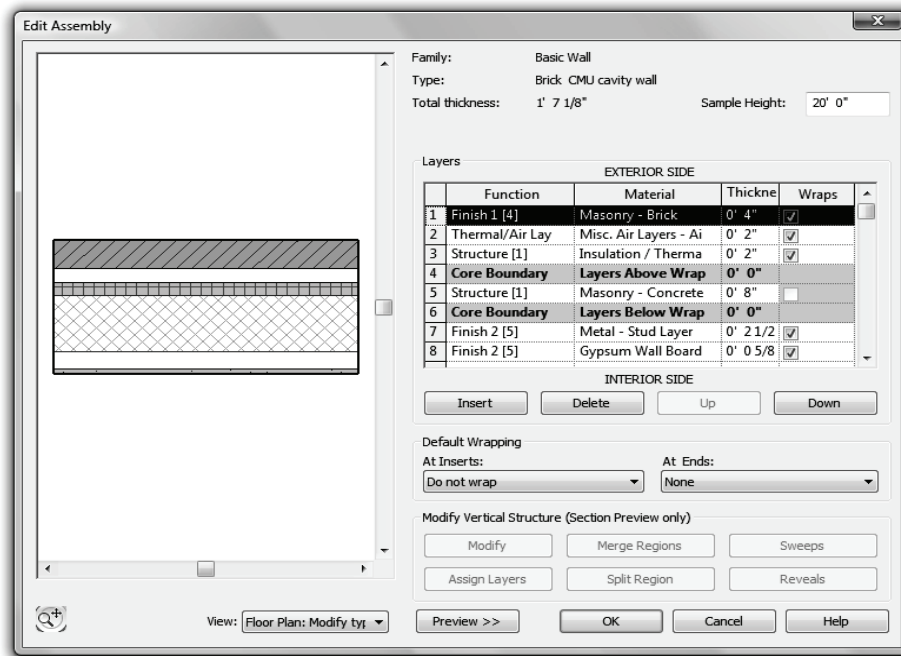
Edit Assembly

Family: Basic Wall
Type: Brick CMU cavity wall
Total thickness: 1' 7 1/8"
Sample Height: 20' 0"

Layers
EXTERIOR SIDE

| | Function | Material | Thickne | Wraps |
|---|---|---|---|---|
| 1 | Finish 1 [4] | Masonry - Brick | 0' 4" | ☑ |
| 2 | Thermal/Air Lay | Misc. Air Layers - Ai | 0' 2" | ☑ |
| 3 | Structure [1] | Insulation / Therma | 0' 2" | ☑ |
| 4 | Core Boundary | Layers Above Wrap | 0' 0" | |
| 5 | Structure [1] | Masonry - Concrete | 0' 8" | ☐ |
| 6 | Core Boundary | Layers Below Wrap | 0' 0" | |
| 7 | Finish 2 [5] | Metal - Stud Layer | 0' 2 1/2 | ☑ |
| 8 | Finish 2 [5] | Gypsum Wall Board | 0' 0 5/8 | ☑ |

INTERIOR SIDE

Insert Delete Up Down

Default Wrapping
At Inserts: Do not wrap
At Ends: None

Modify Vertical Structure (Section Preview only)
Modify Merge Regions Sweeps
Assign Layers Split Region Reveals

View: Floor Plan: Modify typ
Preview >> OK Cancel Help